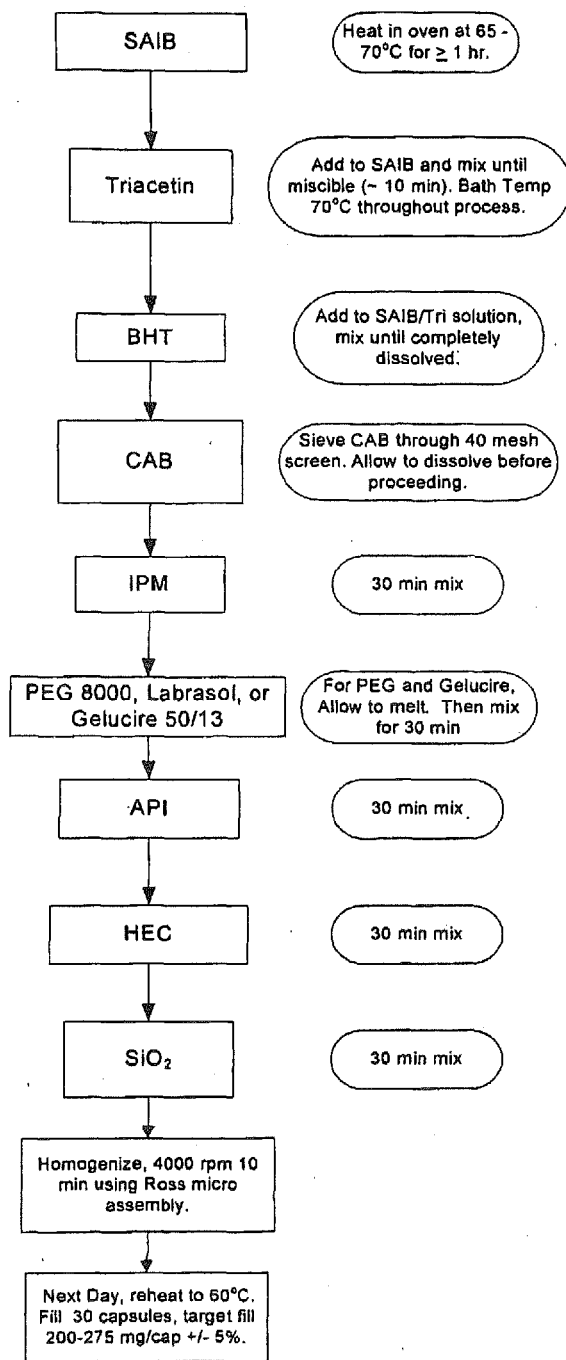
SAIB

Heat in oven at 65 - 70°C for $\geq$ 1 hr.

Triacetin

Add to SAIB and mix until miscible (~ 10 min). Bath Temp 70°C throughout process.

BHT

Add to SAIB/Tri solution, mix until completely dissolved.

CAB

Sieve CAB through 40 mesh screen. Allow to dissolve before proceeding.

IPM

30 min mix

PEG 8000, Labrasol, or Gelucire 50/13

For PEG and Gelucire, Allow to melt. Then mix for 30 min

API

30 min mix

HEC

30 min mix

$SiO_2$

30 min mix

Homogenize, 4000 rpm 10 min using Ross micro assembly.

Next Day, reheat to 60°C. Fill 30 capsules, target fill 200-275 mg/cap +/- 5%.